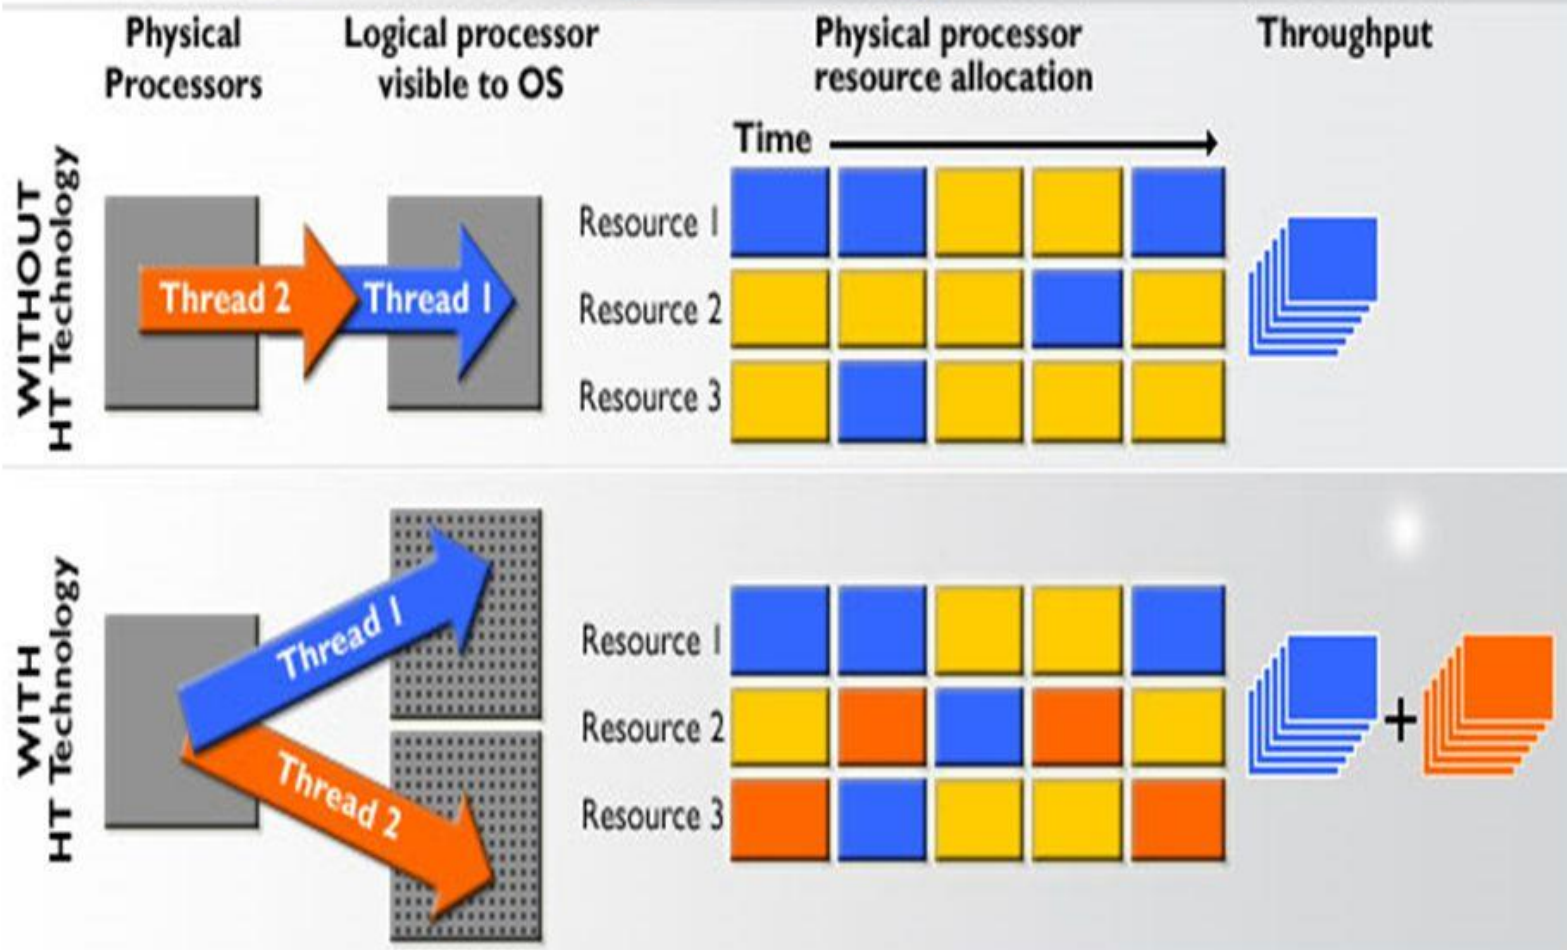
Physical Processors

Logical processor visible to OS

Physical processor resource allocation

Throughput

Time

WITHOUT HT Technology

Thread 2

Thread 1

Resource 1

Resource 2

Resource 3

WITH HT Technology

Thread 1

Thread 2

Resource 1

Resource 2

Resource 3

+